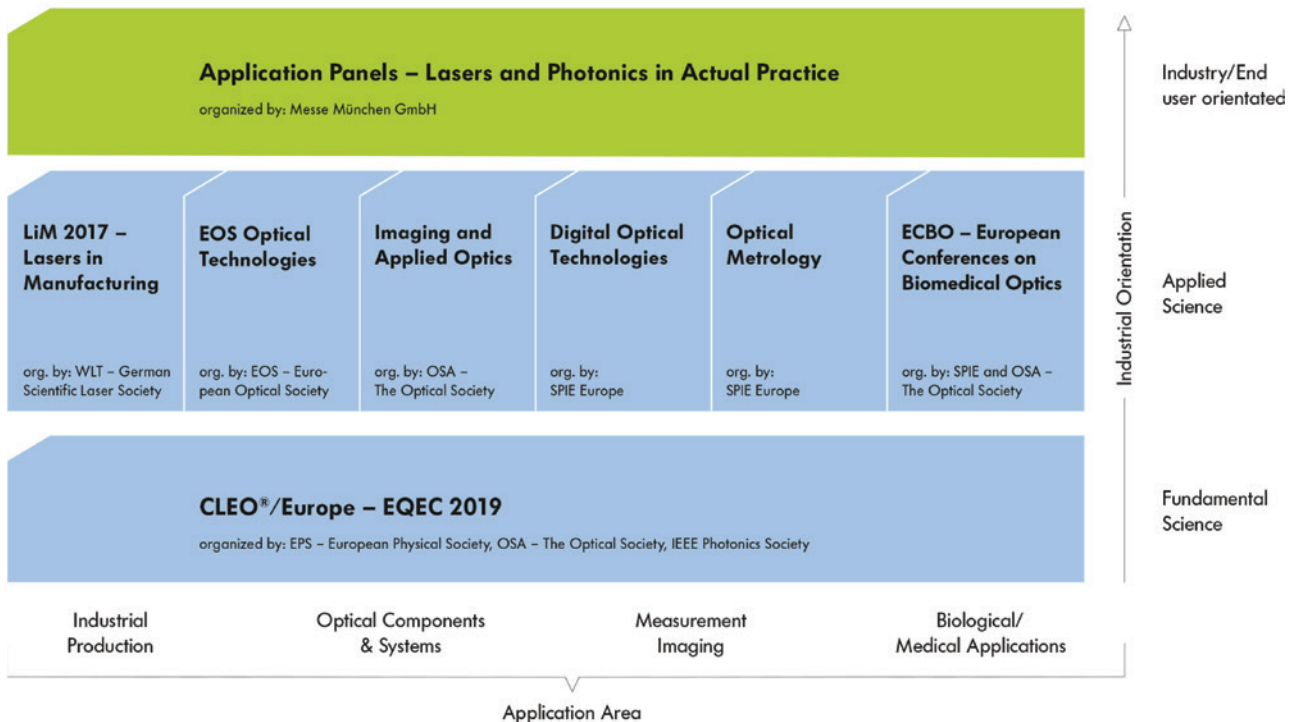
Application Panels – Lasers and Photonics in Actual Practice

organized by: Messe München GmbH

Industry/End user orientated

LiM 2017 – Lasers in Manufacturing

org. by: WLT – German Scientific Laser Society

EOS Optical Technologies

org. by: EOS – European Optical Society

Imaging and Applied Optics

org. by: OSA – The Optical Society

Digital Optical Technologies

org. by: SPIE Europe

Optical Metrology

org. by: SPIE Europe

ECBO – European Conferences on Biomedical Optics

org. by: SPIE and OSA – The Optical Society

Applied Science

Industrial Orientation

CLEO®/Europe – EQEC 2019

organized by: EPS – European Physical Society, OSA – The Optical Society, IEEE Photonics Society

Fundamental Science

Industrial Production

Optical Components & Systems

Measurement Imaging

Biological/ Medical Applications

Application Area